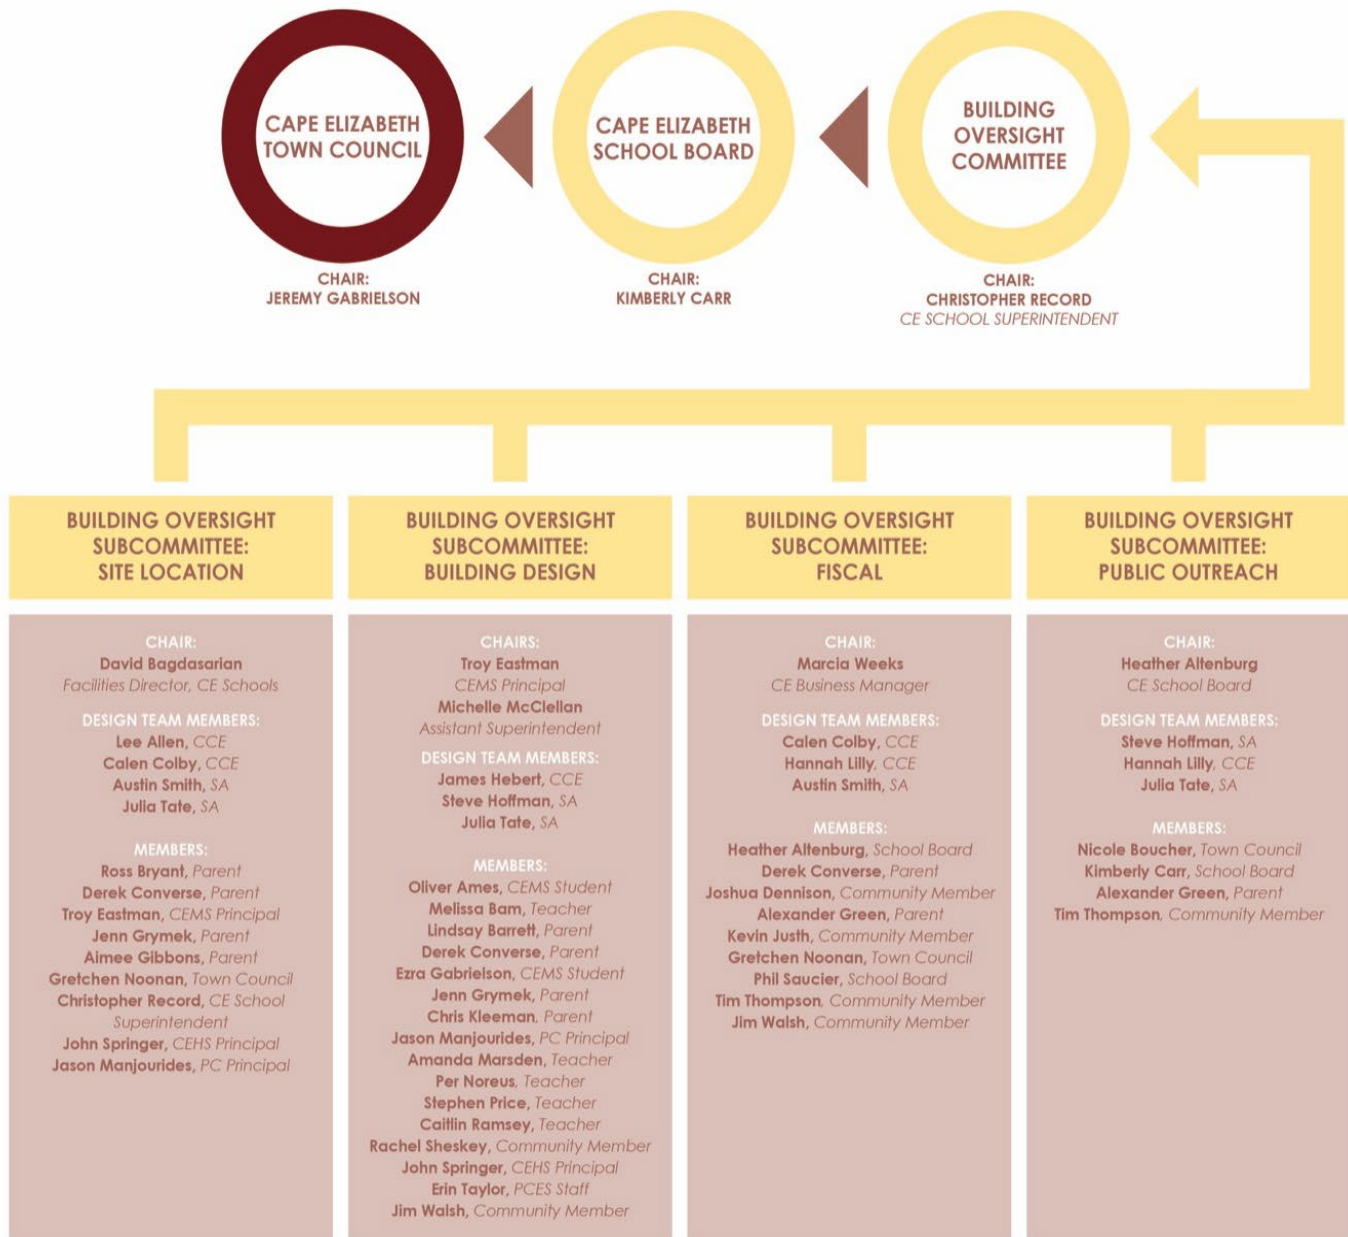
CAPE ELIZABETH TOWN COUNCIL

CHAIR:
JEREMY GABRIELSON

CAPE ELIZABETH SCHOOL BOARD

CHAIR:
KIMBERLY CARR

BUILDING OVERSIGHT COMMITTEE

CHAIR:
CHRISTOPHER RECORD
CE SCHOOL SUPERINTENDENT

BUILDING OVERSIGHT SUBCOMMITTEE: SITE LOCATION

CHAIR:
David Bagdasarian
Facilities Director, CE Schools

DESIGN TEAM MEMBERS:
Lee Allen, CCE
Calen Colby, CCE
Austin Smith, SA
Julia Tate, SA

MEMBERS:
Ross Bryant, Parent
Derek Converse, Parent
Troy Eastman, CEMS Principal
Jenn Grymek, Parent
Aimee Gibbons, Parent
Gretchen Noonan, Town Council
Christopher Record, CE School Superintendent
John Springer, CEHS Principal
Jason Manjourides, PC Principal

BUILDING OVERSIGHT SUBCOMMITTEE: BUILDING DESIGN

CHAIRS:
Troy Eastman
CEMS Principal
Michelle McClellan
Assistant Superintendent

DESIGN TEAM MEMBERS:
James Hebert, CCE
Steve Hoffman, SA
Julia Tate, SA

MEMBERS:
Oliver Ames, CEMS Student
Melissa Bam, Teacher
Lindsay Barrett, Parent
Derek Converse, Parent
Ezra Gabrielson, CEMS Student
Jenn Grymek, Parent
Chris Kleeman, Parent
Jason Manjourides, PC Principal
Amanda Marsden, Teacher
Per Noreus, Teacher
Stephen Price, Teacher
Caitlin Ramsey, Teacher
Rachel Sheskey, Community Member
John Springer, CEHS Principal
Erin Taylor, PCES Staff
Jim Walsh, Community Member

BUILDING OVERSIGHT SUBCOMMITTEE: FISCAL

CHAIR:
Marcia Weeks
CE Business Manager

DESIGN TEAM MEMBERS:
Calen Colby, CCE
Hannah Lilly, CCE
Austin Smith, SA

MEMBERS:
Heather Altenburg, School Board
Derek Converse, Parent
Joshua Dennison, Community Member
Alexander Green, Parent
Kevin Justh, Community Member
Gretchen Noonan, Town Council
Phil Saucier, School Board
Tim Thompson, Community Member
Jim Walsh, Community Member

BUILDING OVERSIGHT SUBCOMMITTEE: PUBLIC OUTREACH

CHAIR:
Heather Altenburg
CE School Board

DESIGN TEAM MEMBERS:
Steve Hoffman, SA
Hannah Lilly, CCE
Julia Tate, SA

MEMBERS:
Nicole Boucher, Town Council
Kimberly Carr, School Board
Alexander Green, Parent
Tim Thompson, Community Member